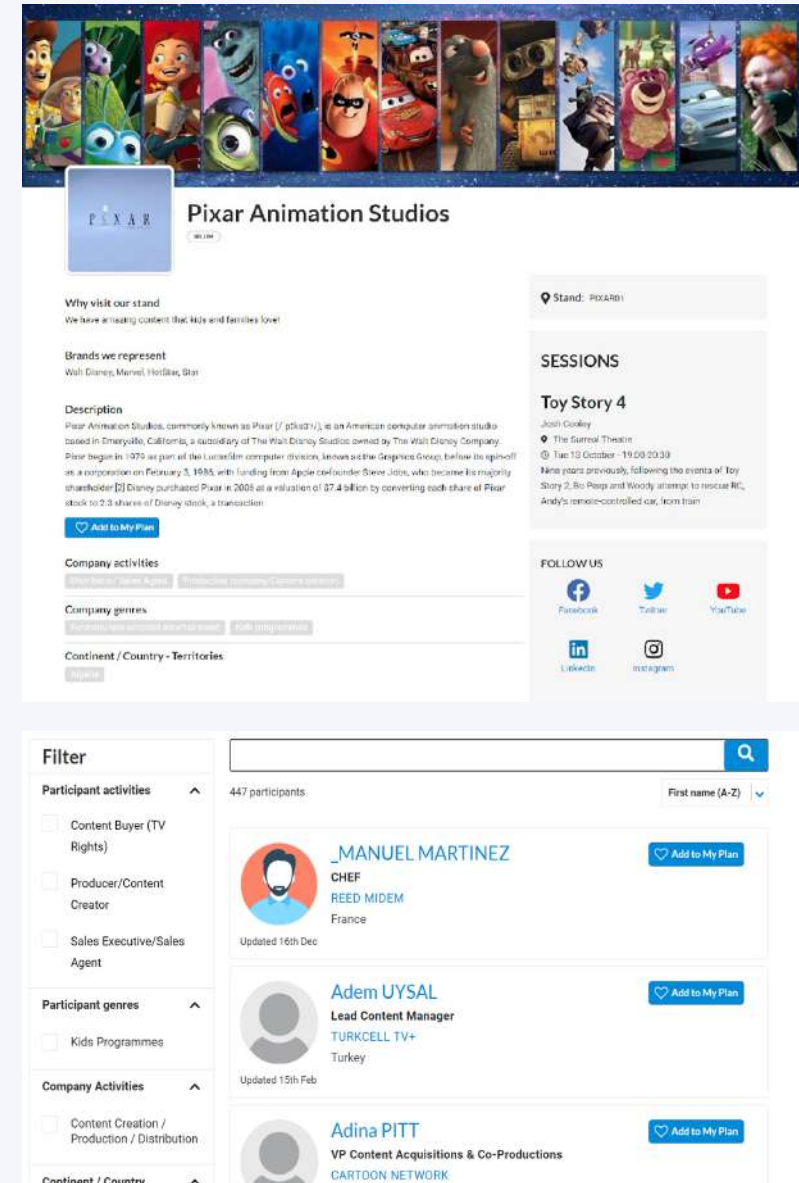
PIXAR

Pixar Animation Studios

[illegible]

Why visit our stand
We have amazing content that kids and families love!

Brands we represent
Walt Disney, Marvel, HotStar, Star

Description
Pixar Animation Studios, commonly known as Pixar (/ˈpɪksɑːr/), is an American computer animation studio based in Emeryville, California, a subsidiary of The Walt Disney Studios owned by The Walt Disney Company. Pixar began in 1979 as part of the Lucasfilm computer division, known as the Graphics Group, before its spin-off as a corporation on February 3, 1986, with funding from Apple co-founder Steve Jobs, who became its majority shareholder.[2] Disney purchased Pixar in 2006 at a valuation of $7.4 billion by converting each share of Pixar stock to 2.3 shares of Disney stock, a transaction

Add to My Plan

Company activities
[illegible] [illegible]

Company genres
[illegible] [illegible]

Continent / Country - Territories
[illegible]

Stand: PIXAR01

SESSIONS

Toy Story 4
Josh Cooley
The Surreal Theatre
Tue 13 October - 19:00-20:30
Nine years previously, following the events of Toy Story 2, Bo Peep and Woody attempt to rescue RC, Andy's remote-controlled car, from train

FOLLOW US
Facebook
Twitter
YouTube
LinkedIn
Instagram

Filter
Participant activities
Content Buyer (TV Rights)
Producer/Content Creator
Sales Executive/Sales Agent
Participant genres
Kids Programmes
Company Activities
Content Creation / Production / Distribution
Continent / Country

447 participants
First name (A-Z)

_MANUEL MARTINEZ
CHEF
REED MIDEM
France
Updated 16th Dec
Add to My Plan

Adem UYSAL
Lead Content Manager
TURKCELL TV+
Turkey
Updated 15th Feb
Add to My Plan

Adina PITT
VP Content Acquisitions & Co-Productions
CARTOON NETWORK
Add to My Plan